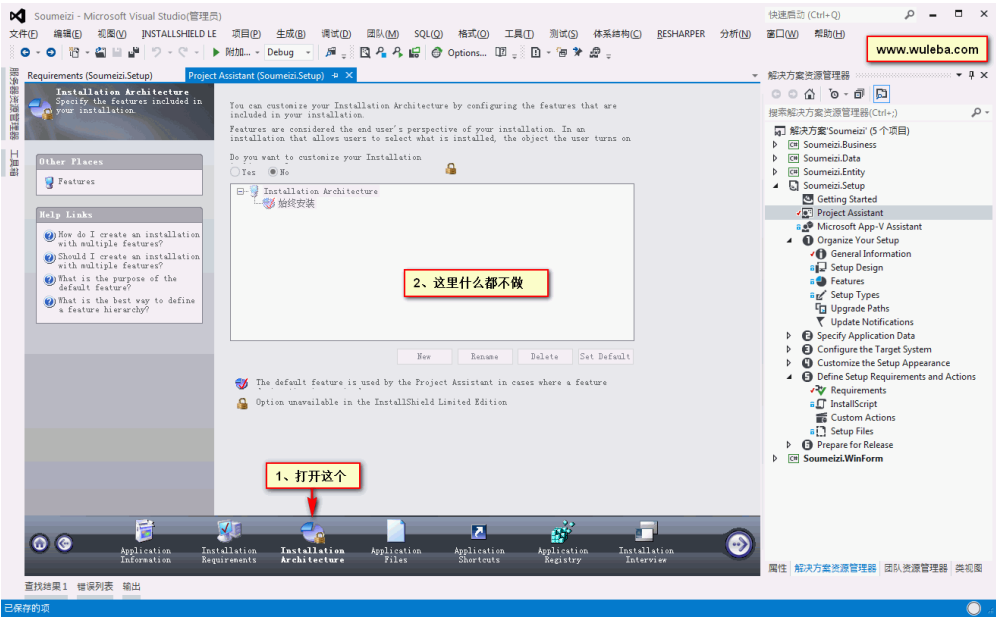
Soumeizi - Microsoft Visual Studio(管理员)

快速启动 (Ctrl+Q)

文件(F) 编辑(E) 视图(V) INSTALLSHIELD LE 项目(P) 生成(B) 调试(D) 团队(M) SQL(Q) 格式(O) 工具(T) 测试(S) 体系结构(C) RESHARPER 分析(N) 窗口(W) 帮助(H)

附加... Debug Options...

www.wuleba.com

Requirements (Soumeizi.Setup) Project Assistant (Soumeizi.Setup)

服务器资源管理器 工具箱

Installation Architecture
Specify the features included in your installation.

You can customize your Installation Architecture by configuring the features that are included in your installation.

Features are considered the end user's perspective of your installation. In an installation that allows users to select what is installed, the object the user turns on

Do you want to customize your Installation

Yes No

Other Places

Features

Installation Architecture
始终安装

Help Links

How do I create an installation with multiple features?
Should I create an installation with multiple features?
What is the purpose of the default feature?
What is the best way to define a feature hierarchy?

2、这里什么都不做

New Rename Delete Set Default

The default feature is used by the Project Assistant in cases where a feature

Option unavailable in the InstallShield Limited Edition

1、打开这个

Application Information
Installation Requirements
Installation Architecture
Application Files
Application Shortcuts
Application Registry
Installation Interview

解决方案资源管理器

搜索解决方案资源管理器(Ctrl+;)

解决方案'Soumeizi' (5 个项目)
Soumeizi.Business
Soumeizi.Data
Soumeizi.Entity
Soumeizi.Setup
Getting Started
Project Assistant
Microsoft App-V Assistant
Organize Your Setup
General Information
Setup Design
Features
Setup Types
Upgrade Paths
Update Notifications
Specify Application Data
Configure the Target System
Customize the Setup Appearance
Define Setup Requirements and Actions
Requirements
InstallScript
Custom Actions
Setup Files
Prepare for Release
Soumeizi.WinForm

属性 解决方案资源管理器 团队资源管理器 类视图

查找结果 1 错误列表 输出

已保存的项